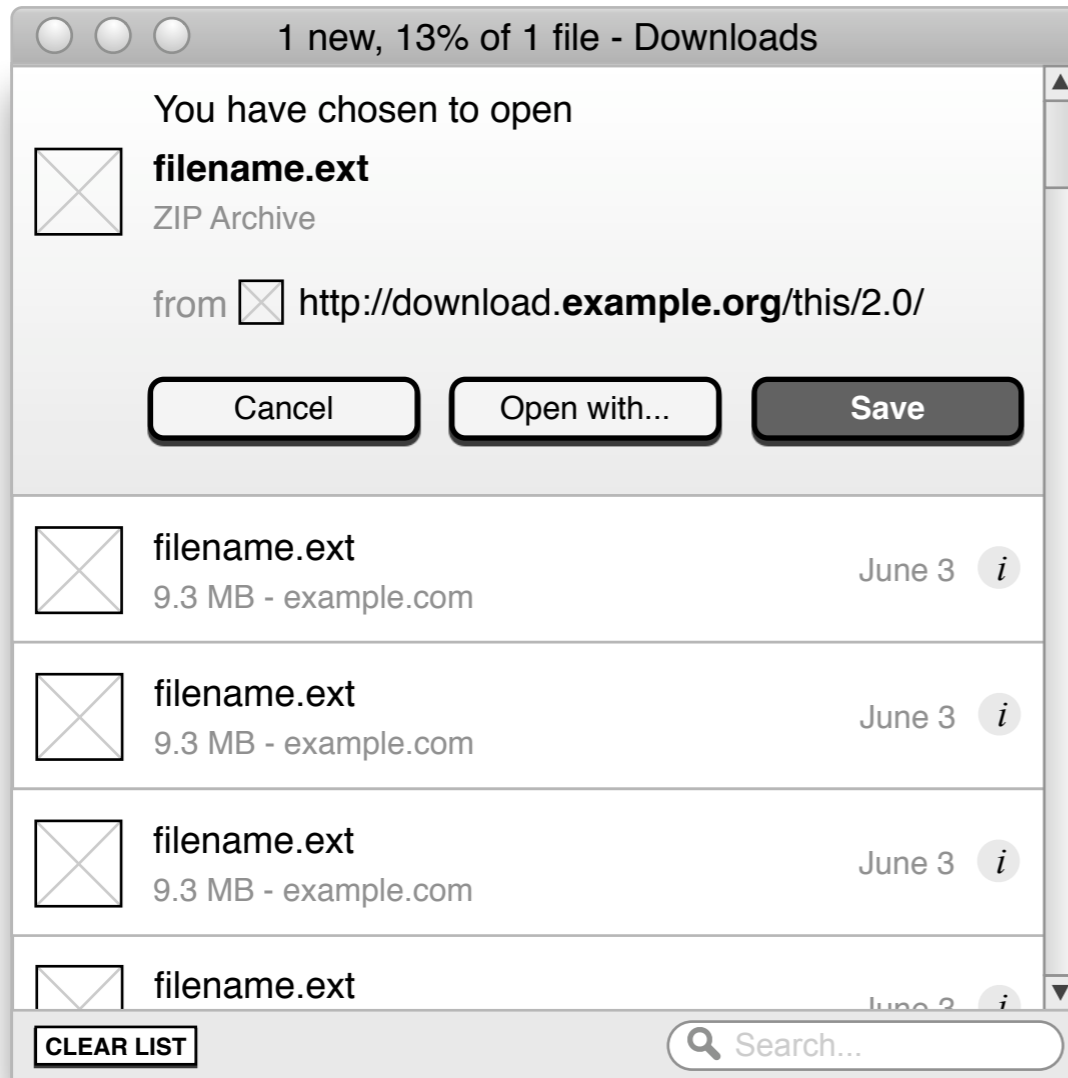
1 new, 13% of 1 file - Downloads

You have chosen to open

**filename.ext**

ZIP Archive

from http://download.**example.org**/this/2.0/

Cancel

Open with...

Save

filename.ext

9.3 MB - example.com

June 3

i

filename.ext

9.3 MB - example.com

June 3

i

filename.ext

9.3 MB - example.com

June 3

i

filename.ext

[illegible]

CLEAR LIST

Search...